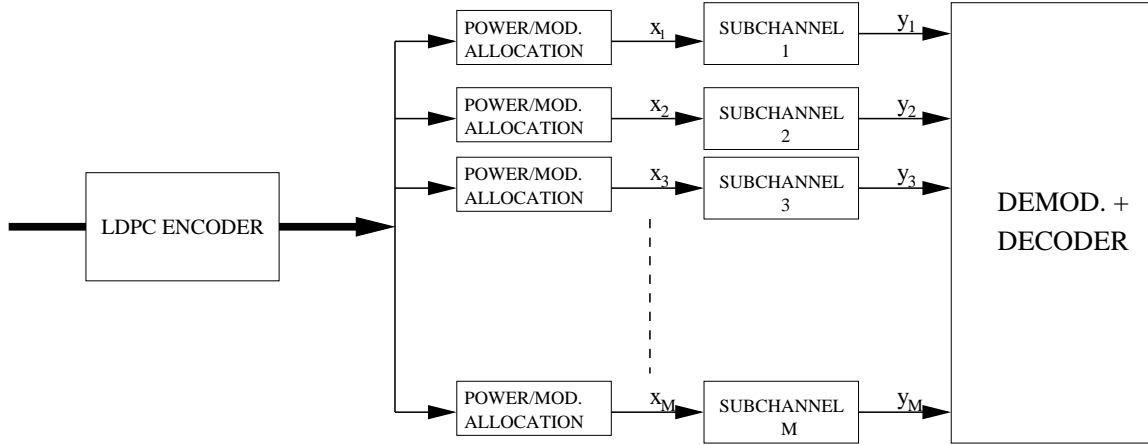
LDPC ENCODER

POWER/MOD. ALLOCATION

$x_1$

SUBCHANNEL 1

$y_1$

POWER/MOD. ALLOCATION

$x_2$

SUBCHANNEL 2

$y_2$

POWER/MOD. ALLOCATION

$x_3$

SUBCHANNEL 3

$y_3$

POWER/MOD. ALLOCATION

$x_M$

SUBCHANNEL M

$y_M$

DEMOD. + DECODER